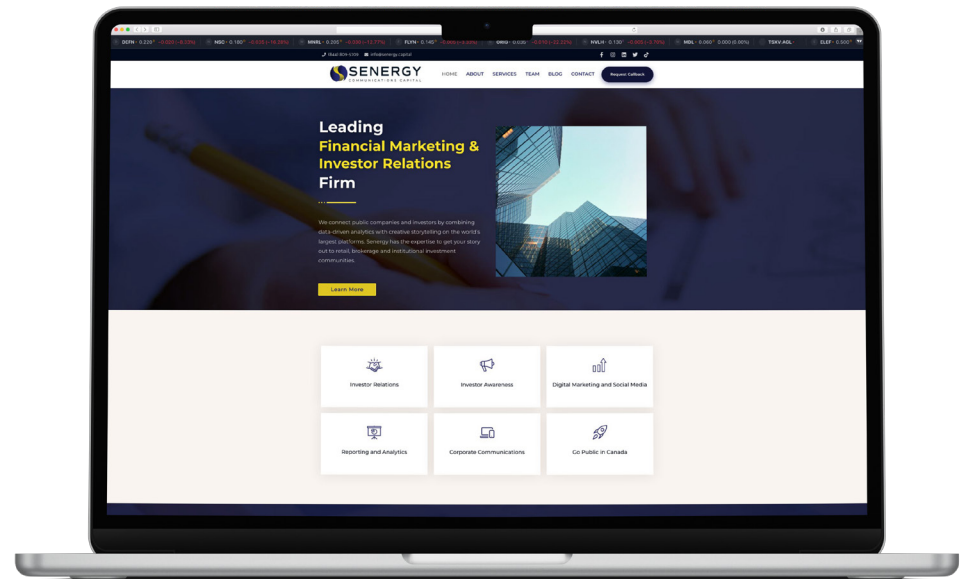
DEFN · 0.220 -0.020 (-8.33%) NSO · 0.180 -0.035 (-16.28%) MMEL · 0.355 -0.035 (-12.77%) FLYH · 0.145 -0.005 (-3.33%) ORIG · 0.030 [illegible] NVLH · 0.130 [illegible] MDL · 0.060 0.000 (0.00%) TSXV:AGL ELEF · 0.500

(844) 804-4399 info@senergy.capital

SENERGY
COMMUNICATIONS CAPITAL

HOME ABOUT SERVICES TEAM BLOG CONTACT Request Callback

Leading
Financial Marketing &
Investor Relations
Firm

We connect public companies and investors by combining data-driven analytics with creative storytelling on the world's largest platforms. Senergy has the expertise to get your story out to retail, brokerage and institutional investment communities.

Learn More

Investor Relations

Investor Awareness

Digital Marketing and Social Media

Reporting and Analytics

Corporate Communications

Go Public in Canada